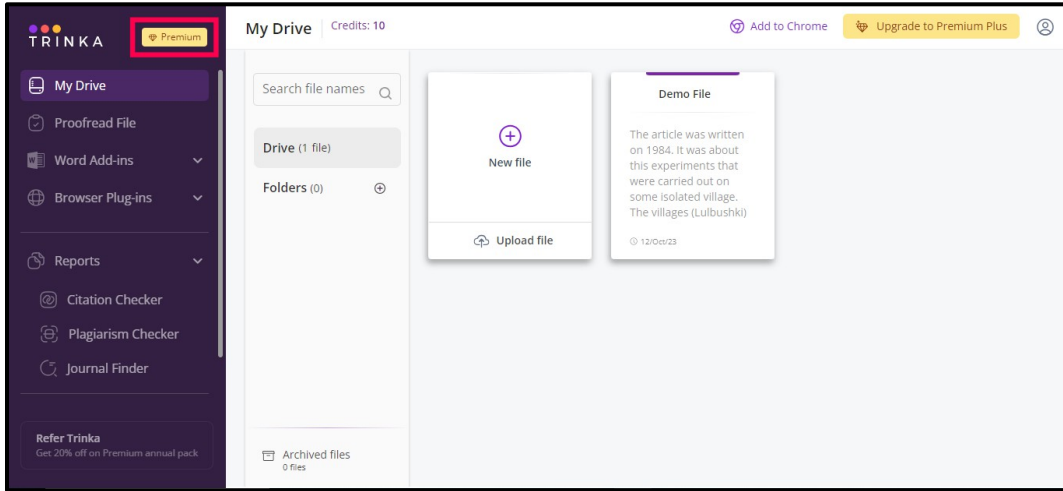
TRINKA

Premium

My Drive

Credits: 10

Add to Chrome

Upgrade to Premium Plus

My Drive

Proofread File

Word Add-ins

Browser Plug-ins

Reports

Citation Checker

Plagiarism Checker

Journal Finder

Refer Trinka
Get 20% off on Premium annual pack

Search file names

Drive (1 file)

Folders (0)

Archived files
0 files

New file

Upload file

Demo File

The article was written on 1984. It was about this experiments that were carried out on some isolated village. The villages (Lulbushki)

12/Oct/23